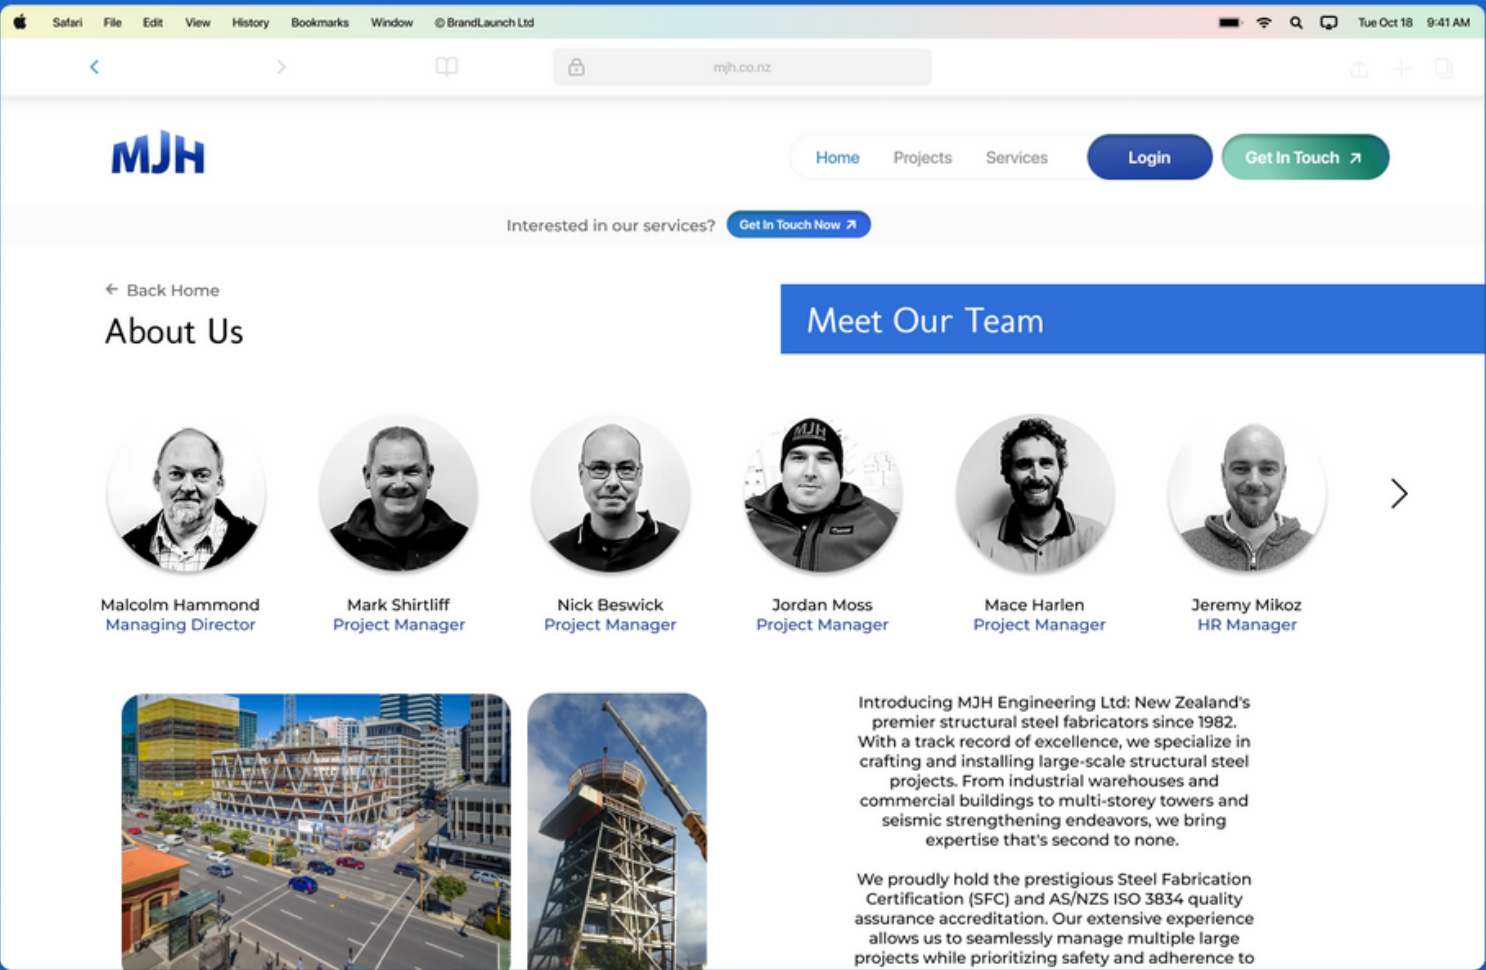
Safari File Edit View History Bookmarks Window © BrandLaunch Ltd

Tue Oct 18 9:41 AM

mjh.co.nz

MJH

Home Projects Services Login Get In Touch ↗

Interested in our services? Get In Touch Now ↗

← Back Home

About Us

Meet Our Team

MJH

Malcolm Hammond
Managing Director

Mark Shirtliff
Project Manager

Nick Beswick
Project Manager

Jordan Moss
Project Manager

Mace Harlen
Project Manager

Jeremy Mikoz
HR Manager

Introducing MJH Engineering Ltd: New Zealand's premier structural steel fabricators since 1982. With a track record of excellence, we specialize in crafting and installing large-scale structural steel projects. From industrial warehouses and commercial buildings to multi-storey towers and seismic strengthening endeavors, we bring expertise that's second to none.

We proudly hold the prestigious Steel Fabrication Certification (SFC) and AS/NZS ISO 3834 quality assurance accreditation. Our extensive experience allows us to seamlessly manage multiple large projects while prioritizing safety and adherence to